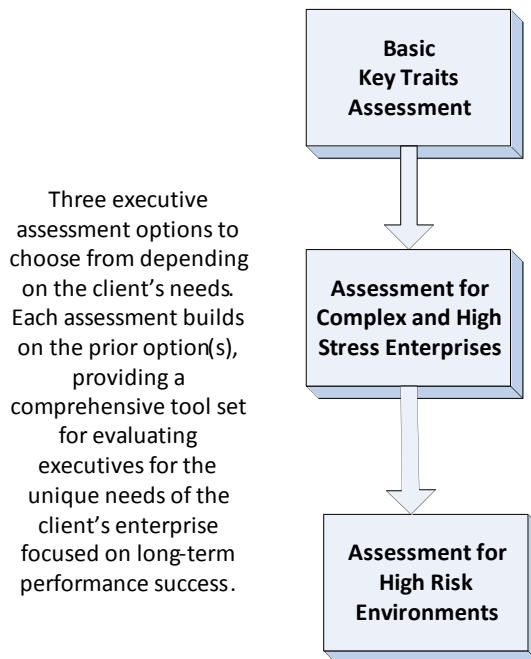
Three executive assessment options to choose from depending on the client's needs. Each assessment builds on the prior option(s), providing a comprehensive tool set for evaluating executives for the unique needs of the client's enterprise focused on long-term performance success.

Basic Key Traits Assessment

Assessment for Complex and High Stress Enterprises

Assessment for High Risk Environments